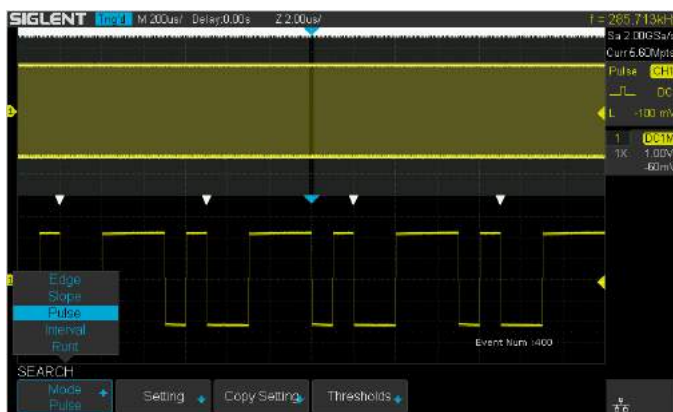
SIGLENT Trig'd M 200us/ Delay:0.00s Z 2.00us/

f = 285.713kH

Sa 2.00GSa/s
Curr 6.60Mpts

Pulse CH1
DC
L -100 mV

1 DC1M
1X 1.00V
-60mV

Edge
Slope
Pulse
Interval
Runt

Event Num 1400

SEARCH

Mode
Pulse

Setting

Copy Setting

Thresholds